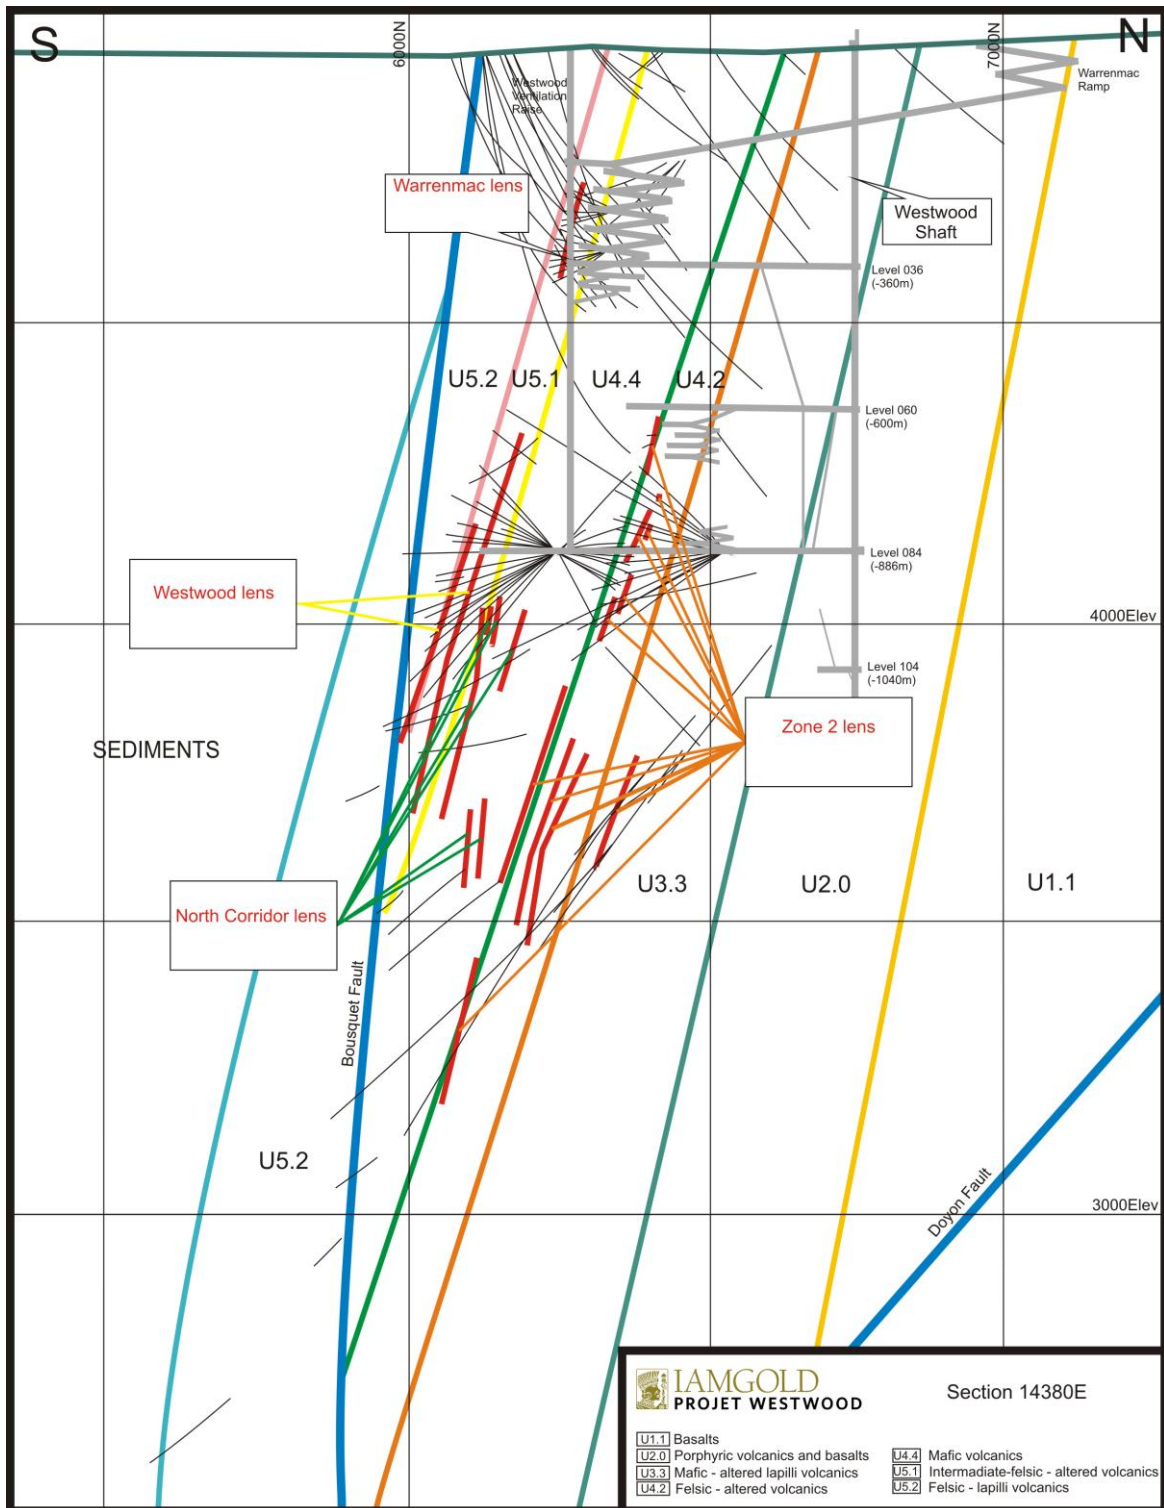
S

N

6000N

7000N

Westwood Ventilation Raise

Warrenmac Ramp

Warrenmac lens

Westwood Shaft

Level 036 (-360m)

U5.2 U5.1 U4.4 U4.2

Level 060 (-600m)

Level 084 (-886m)

Westwood lens

4000Elev

Level 104 (-1040m)

Zone 2 lens

SEDIMENTS

U3.3

U2.0

U1.1

North Corridor lens

Bousquet Fault

U5.2

Doyon Fault

3000Elev

IAMGOLD
PROJET WESTWOOD

Section 14380E

U1.1 Basalts
U2.0 Porphyric volcanics and basalts
U3.3 Mafic - altered lapilli volcanics
U4.2 Felsic - altered volcanics
U4.4 Mafic volcanics
U5.1 Intermadiate-felsic - altered volcanics
U5.2 Felsic - lapilli volcanics